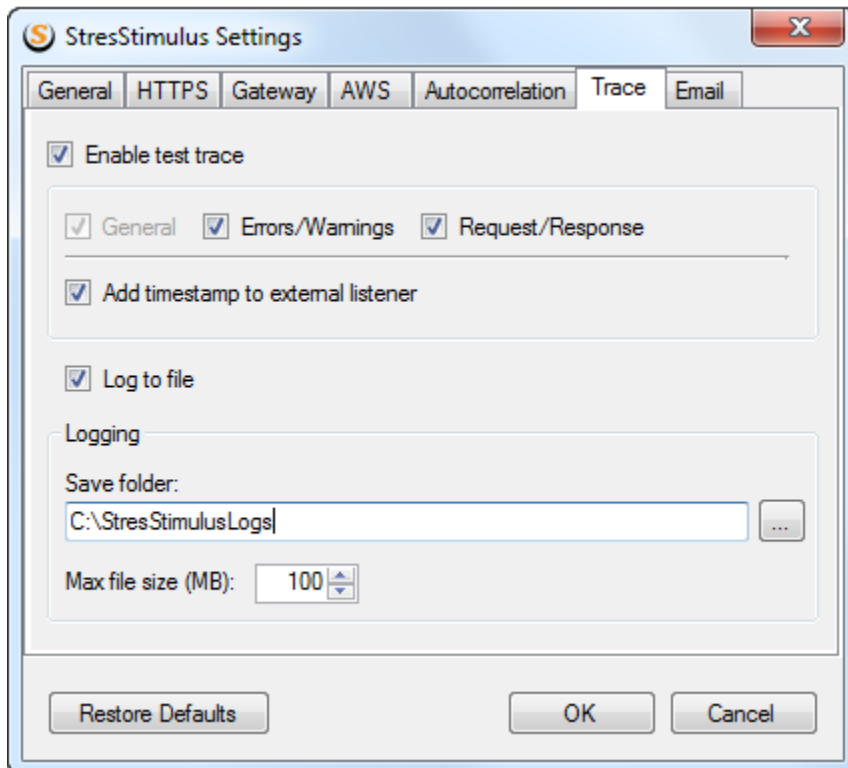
StresStimulus Settings

General | HTTPS | Gateway | AWS | Autocorrelation | Trace | Email

Enable test trace

General  Errors/Warnings  Request/Response

Add timestamp to external listener

Log to file

Logging

Save folder:

C:\StresStimulusLogs

...

Max file size (MB): 100

Restore Defaults

OK

Cancel